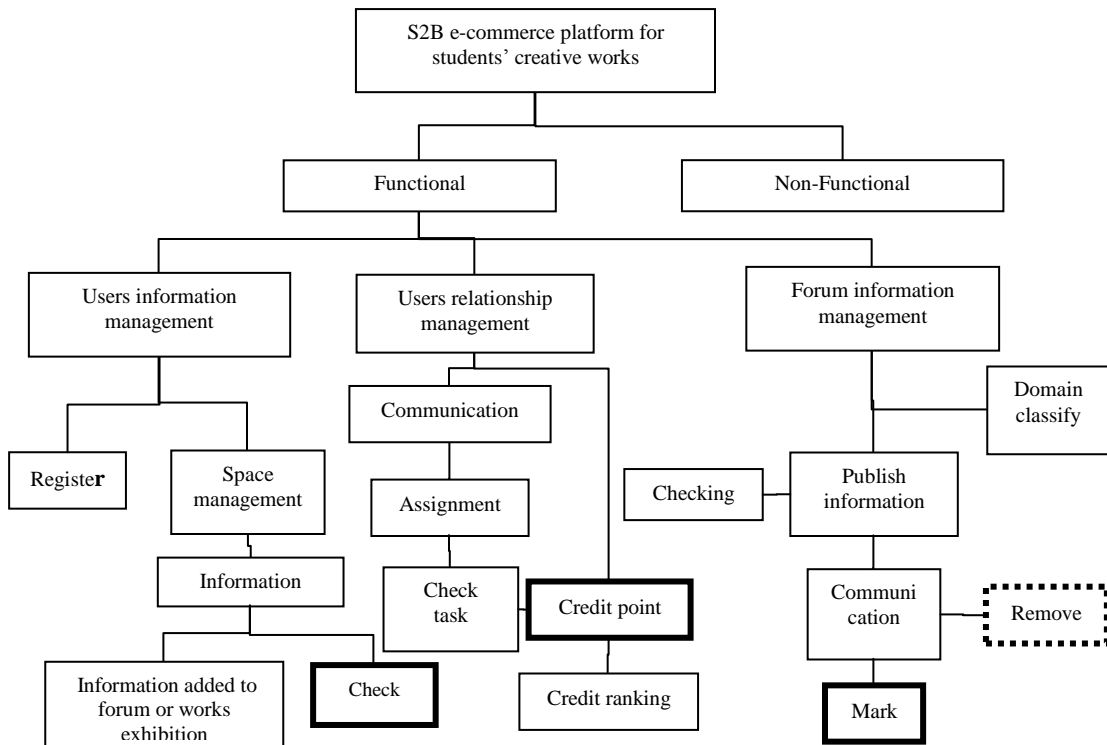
S2B e-commerce platform for students' creative works

Functional

Non-Functional

Users information management

Users relationship management

Forum information management

Register

Space management

Information

Information added to forum or works exhibition

Check

Communication

Assignment

Check task

Credit point

Credit ranking

Domain classify

Checking

Publish information

Communi cation

Remove

Mark